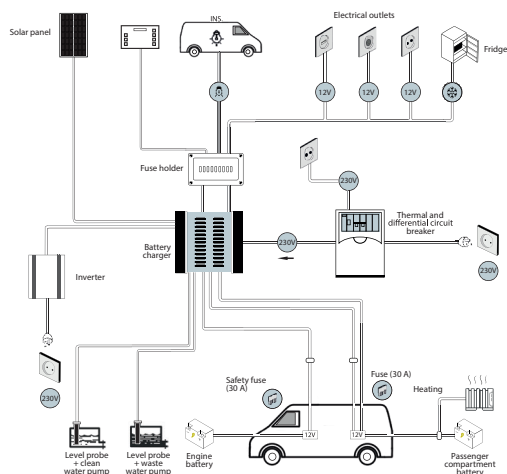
Solar panel

INS.

Electrical outlets

Fridge

12V

12V

12V

Fuse holder

230V

Thermal and differential circuit breaker

Battery charger

230V

230V

Inverter

230V

Safety fuse (30 A)

Fuse (30 A)

Heating

12V

12V

Level probe + clean water pump

Level probe + waste water pump

Engine battery

Passenger compartment battery